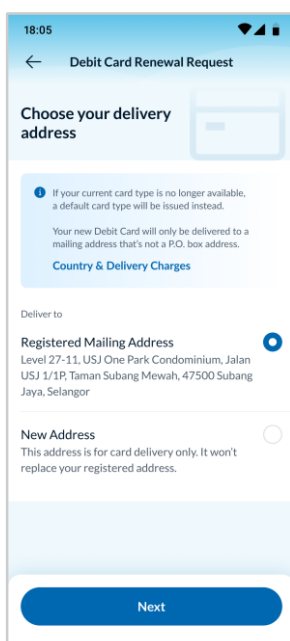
18:05

Debit Card Renewal Request

Choose your delivery address

If your current card type is no longer available, a default card type will be issued instead.

Your new Debit Card will only be delivered to a mailing address that's not a P.O. box address.

Country & Delivery Charges

Deliver to

Registered Mailing Address
Level 27-11, USJ One Park Condominium, Jalan USJ 1/1P, Taman Subang Mewah, 47500 Subang Jaya, Selangor

New Address
This address is for card delivery only. It won't replace your registered address.

Next